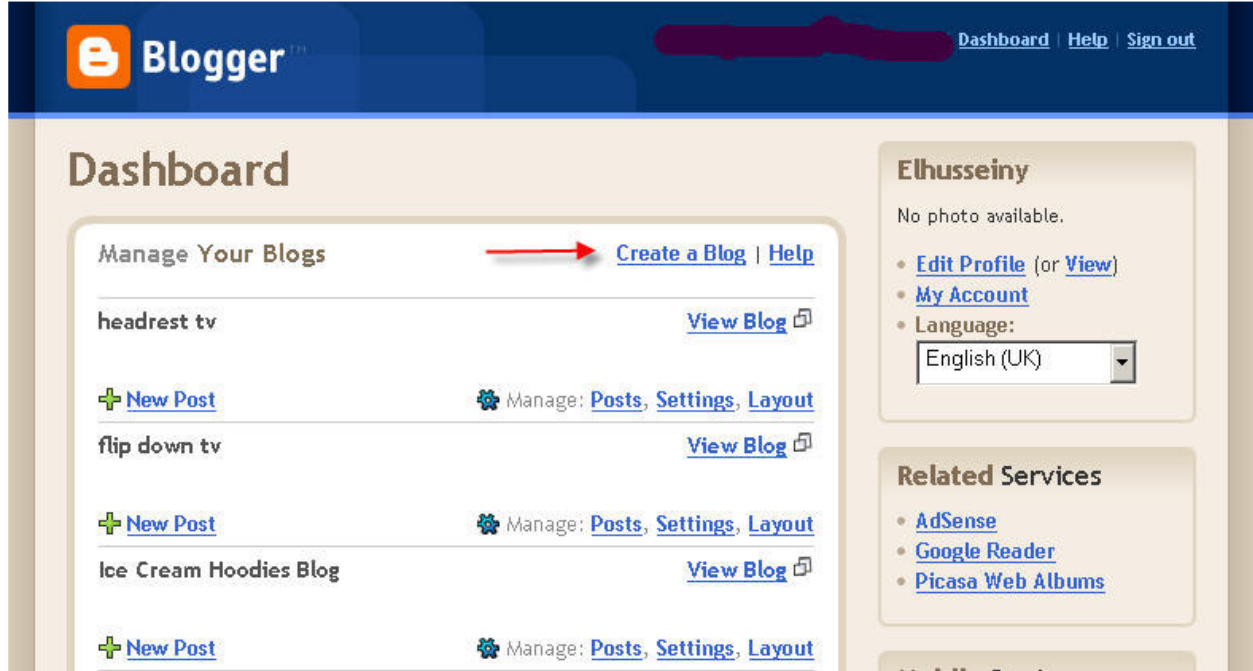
Blogger™

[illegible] Dashboard | Help | Sign out

Dashboard

Manage Your Blogs Create a Blog | Help

headrest tv View Blog

New Post Manage: Posts, Settings, Layout

flip down tv View Blog

New Post Manage: Posts, Settings, Layout

Ice Cream Hoodies Blog View Blog

New Post Manage: Posts, Settings, Layout

Elhusseiny

No photo available.

Edit Profile (or View)
My Account
Language:

English (UK)

Related Services

AdSense
Google Reader
Picasa Web Albums